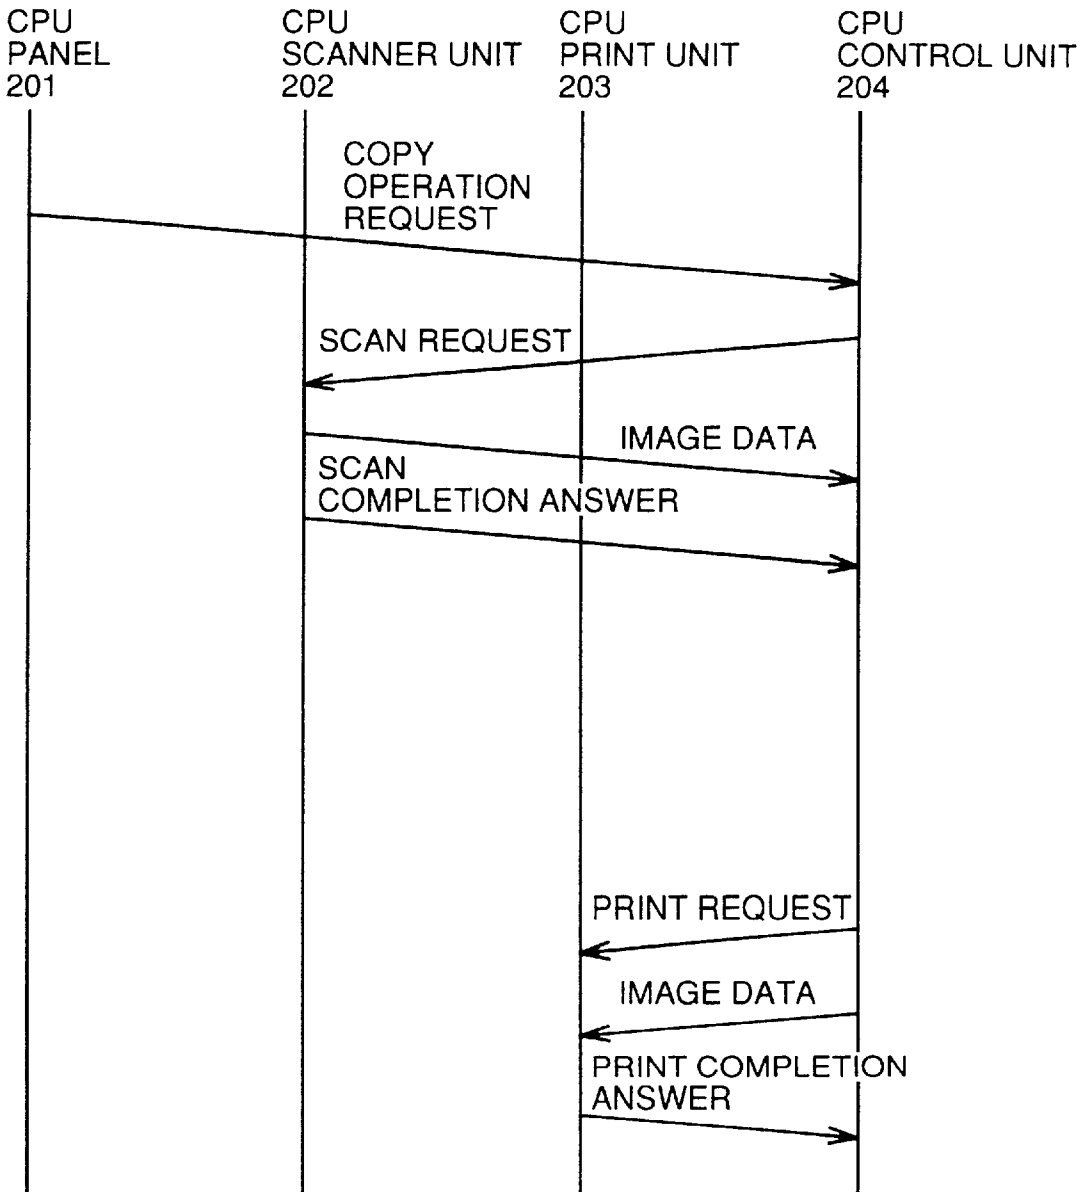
CPU
PANEL
201

CPU
SCANNER UNIT
202

CPU
PRINT UNIT
203

CPU
CONTROL UNIT
204

COPY
OPERATION
REQUEST

SCAN REQUEST

IMAGE DATA

SCAN
COMPLETION ANSWER

PRINT REQUEST

IMAGE DATA

PRINT COMPLETION
ANSWER